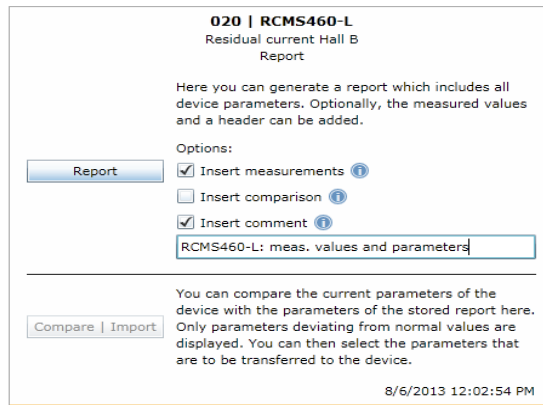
020 | RCMS460-L
Residual current Hall B
Report

Here you can generate a report which includes all device parameters. Optionally, the measured values and a header can be added.

Report

Options:
Insert measurements
Insert comparison
Insert comment
RCMS460-L: meas. values and parameters

Compare | Import

You can compare the current parameters of the device with the parameters of the stored report here. Only parameters deviating from normal values are displayed. You can then select the parameters that are to be transferred to the device.

8/6/2013 12:02:54 PM